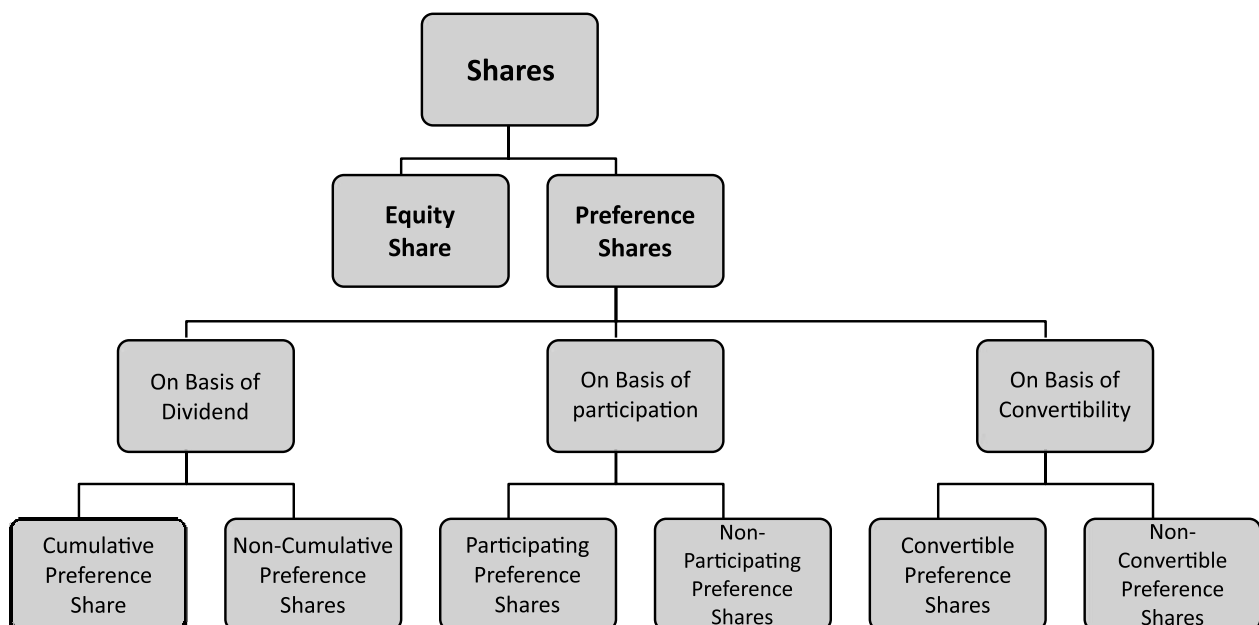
Shares

Equity Share

Preference Shares

On Basis of Dividend

On Basis of participation

On Basis of Convertibility

Cumulative Preference Share

Non-Cumulative Preference Shares

Participating Preference Shares

Non-Participating Preference Shares

Convertible Preference Shares

Non-Convertible Preference Shares